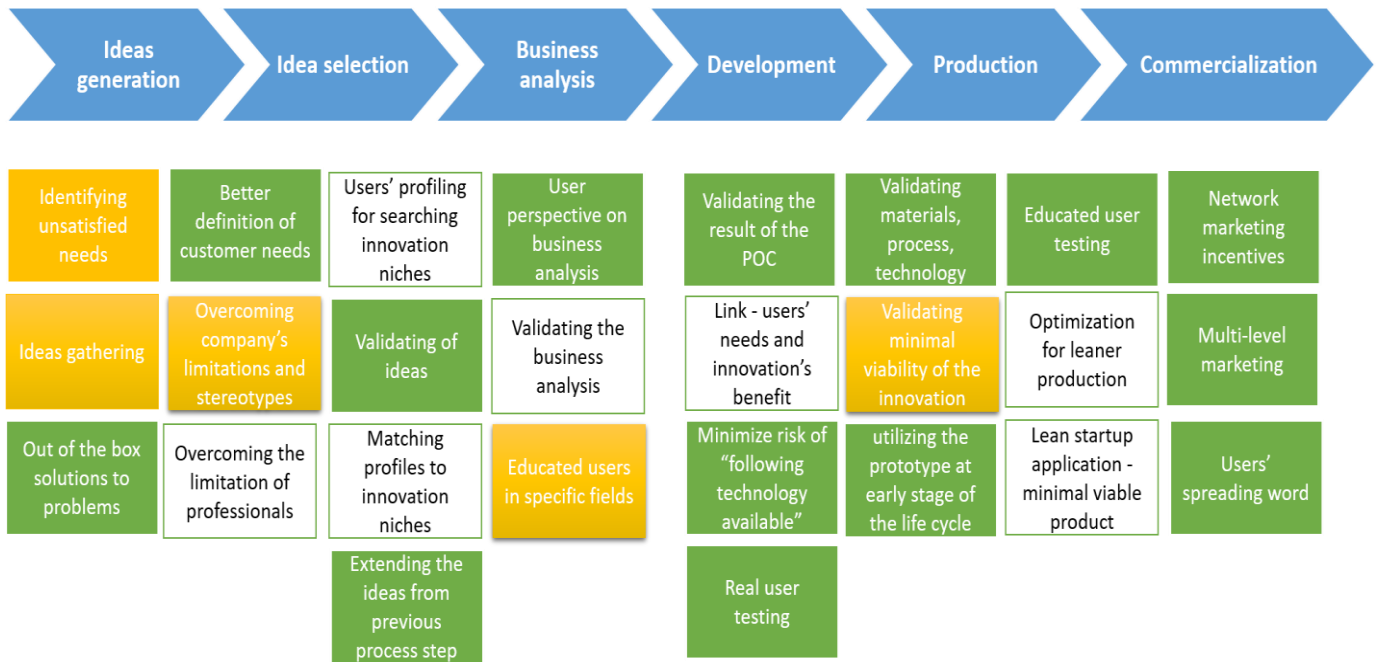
Ideas generation

Idea selection

Business analysis

Development

Production

Commercialization

Identifying unsatisfied needs

Ideas gathering

Out of the box solutions to problems

Better definition of customer needs

Overcoming company's limitations and stereotypes

Overcoming the limitation of professionals

Users' profiling for searching innovation niches

Validating of ideas

Matching profiles to innovation niches

Extending the ideas from previous process step

User perspective on business analysis

Validating the business analysis

Educated users in specific fields

Validating the result of the POC

Link - users' needs and innovation's benefit

Minimize risk of "following technology available"

Real user testing

Validating materials, process, technology

Validating minimal viability of the innovation

utilizing the prototype at early stage of the life cycle

Educated user testing

Optimization for leaner production

Lean startup application - minimal viable product

Network marketing incentives

Multi-level marketing

Users' spreading word